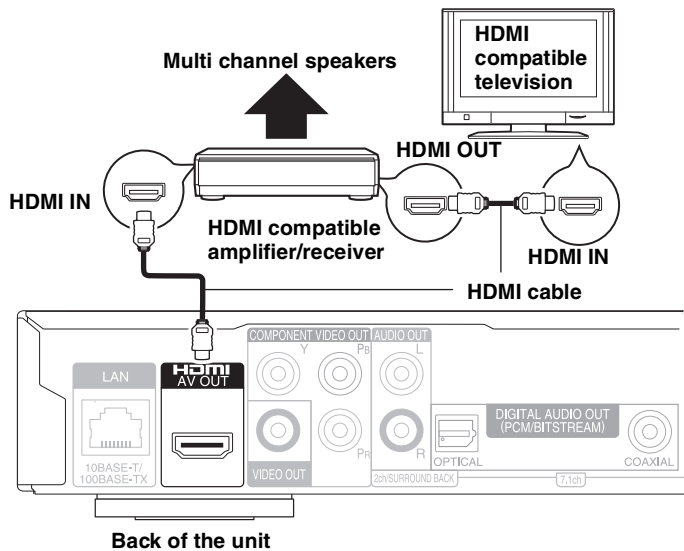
HDMI compatible television

Multi channel speakers

HDMI OUT

HDMI IN

HDMI compatible amplifier/receiver

HDMI IN

HDMI cable

COMPONENT VIDEO OUT

Y

$P_B$

AUDIO OUT

L

LAN

HDMI

AV OUT

DIGITAL AUDIO OUT (PCM/BITSTREAM)

VIDEO OUT

$P_R$

R

OPTICAL

COAXIAL

10BASE-T/ 100BASE-TX

2ch/SURROUND BACK

7.1ch

Back of the unit